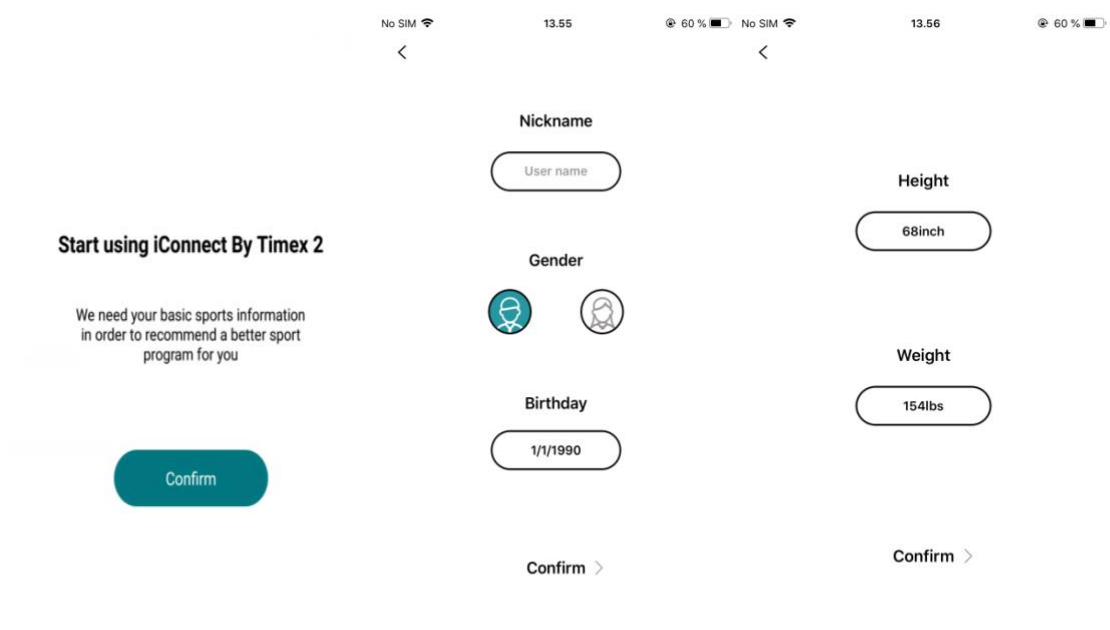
Start using iConnect By Timex 2

We need your basic sports information in order to recommend a better sport program for you

Confirm

No SIM 13.55 60 %

<

Nickname

User name

Gender

Birthday

1/1/1990

Confirm >

No SIM 13.56 60 %

<

Height

68inch

Weight

154lbs

Confirm >